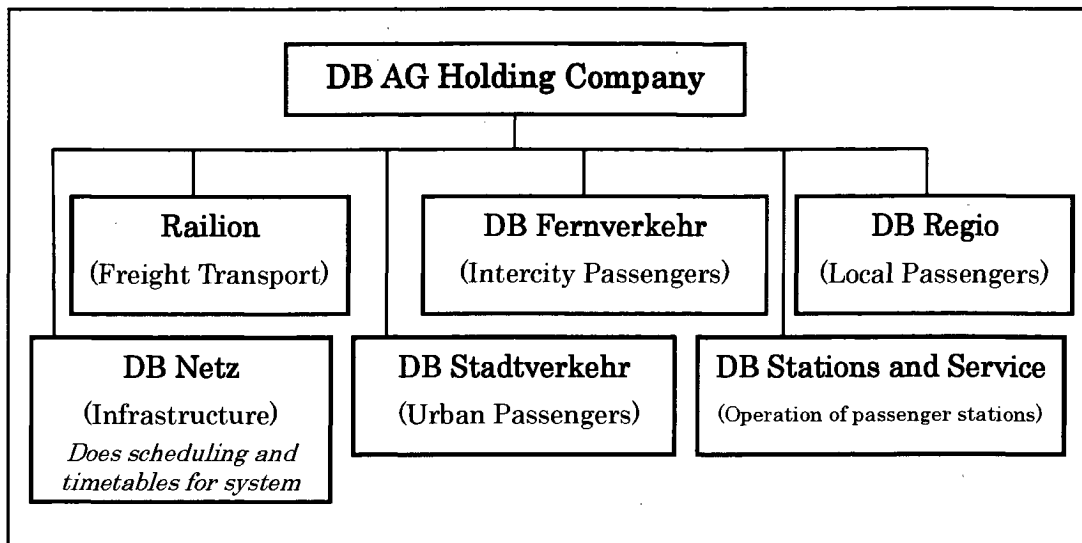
DB AG Holding Company

Railion
(Freight Transport)

DB Fernverkehr
(Intercity Passengers)

DB Regio
(Local Passengers)

DB Netz
(Infrastructure)
Does scheduling and timetables for system

DB Stadtverkehr
(Urban Passengers)

DB Stations and Service
(Operation of passenger stations)